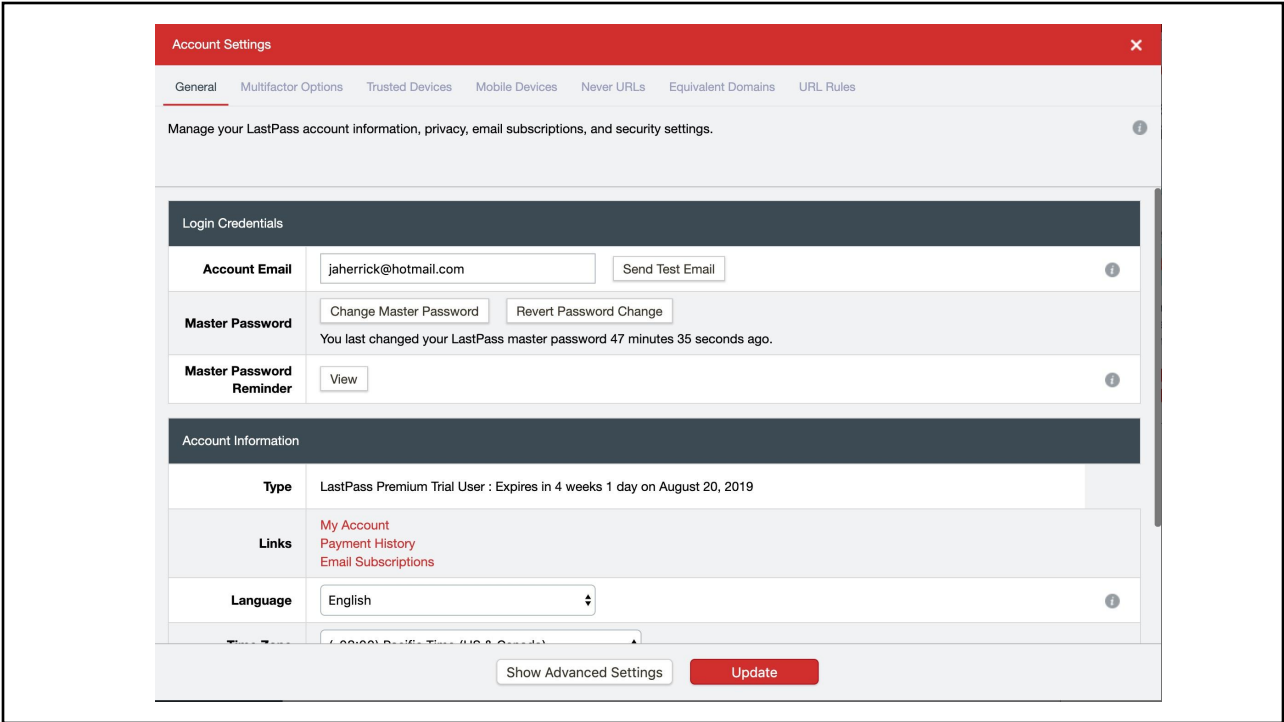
Account Settings ✕

General | Multifactor Options | Trusted Devices | Mobile Devices | Never URLs | Equivalent Domains | URL Rules

Manage your LastPass account information, privacy, email subscriptions, and security settings.

Login Credentials

Account Email jaherrick@hotmail.com Send Test Email

Master Password Change Master Password Revert Password Change
You last changed your LastPass master password 47 minutes 35 seconds ago.

Master Password Reminder View

Account Information

Type LastPass Premium Trial User : Expires in 4 weeks 1 day on August 20, 2019

Links My Account
Payment History
Email Subscriptions

Language English

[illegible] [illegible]

Show Advanced Settings Update